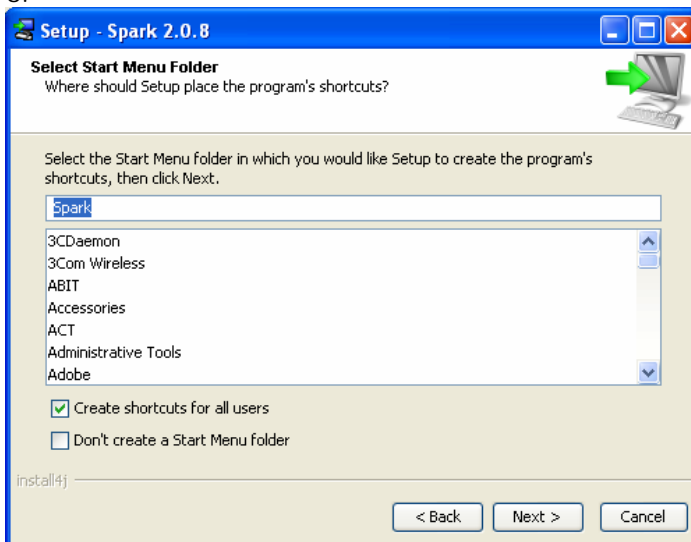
Setup - Spark 2.0.8

Select Start Menu Folder
Where should Setup place the program's shortcuts?

Select the Start Menu folder in which you would like Setup to create the program's shortcuts, then click Next.

Spark

3CDaemon
3Com Wireless
ABIT
Accessories
ACT
Administrative Tools
Adobe

Create shortcuts for all users

Don't create a Start Menu folder

install4j

< Back
Next >
Cancel